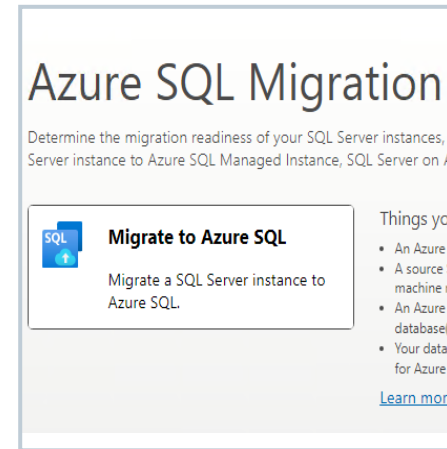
Azure SQL Migration

Determine the migration readiness of your SQL Server instances, Server instance to Azure SQL Managed Instance, SQL Server on A

SQL

Migrate to Azure SQL

Migrate a SQL Server instance to Azure SQL.

Things yo

• An Azure
• A source machine
• An Azure database
• Your data for Azure

Learn mor